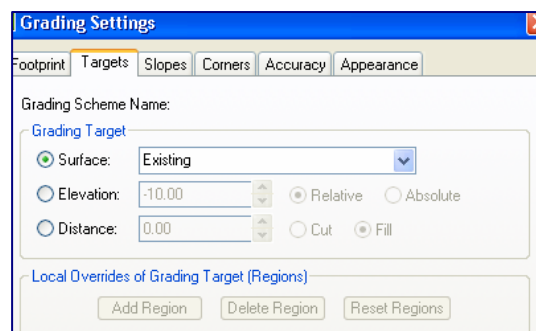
Grading Settings

Footprint | Targets | Slopes | Corners | Accuracy | Appearance

Grading Scheme Name:

Grading Target

Surface: Existing

Elevation: -10.00 Relative Absolute

Distance: 0.00 Cut Fill

Local Overrides of Grading Target (Regions)

Add Region Delete Region Reset Regions